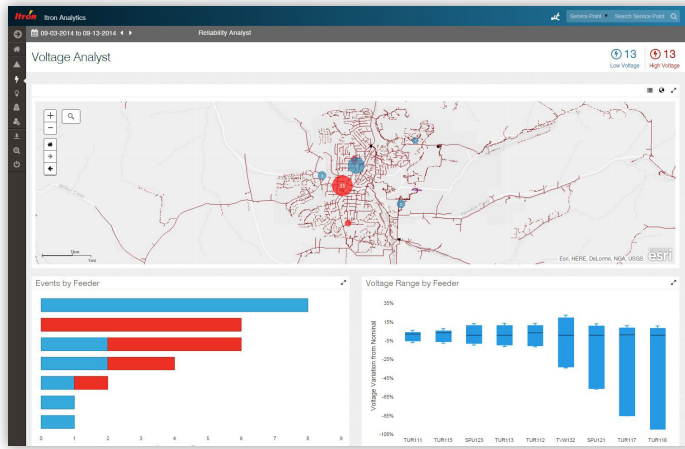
Itron Itron Analytics

Service Point Search Service Point

09-03-2014 to 09-13-2014

Reliability Analyst

Voltage Analyst

13 Low Voltage

13 High Voltage

+
−

31

1km
1mi

Esri, HERE, DeLorme, NGA, USGS

esri

Events by Feeder

0 1 2 3 4 5 6 7 8 9

Voltage Range by Feeder

Voltage Variation from Nominal

35%
15%
-5%
-25%
-45%
-65%
-85%
-100%

TUR111 TUR115 SPU123 TUR113 TUR112 TVW132 SPU121 TUR117 TUR116